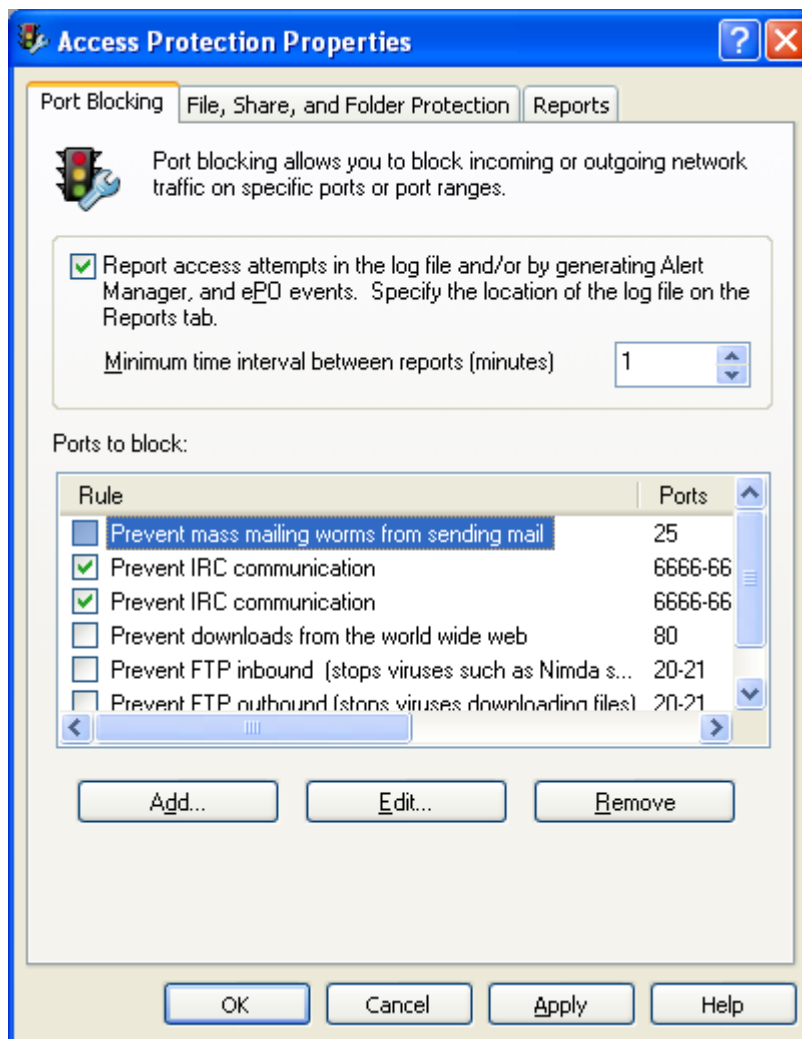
Access Protection Properties

?

Port Blocking | File, Share, and Folder Protection | Reports

Port blocking allows you to block incoming or outgoing network traffic on specific ports or port ranges.

Report access attempts in the log file and/or by generating Alert Manager, and ePO events. Specify the location of the log file on the Reports tab.

Minimum time interval between reports (minutes) 1

Ports to block:

| Rule | Ports |
|---|---|
| Prevent mass mailing worms from sending mail | 25 |
| Prevent IRC communication | 6666-66 |
| Prevent IRC communication | 6666-66 |
| Prevent downloads from the world wide web | 80 |
| Prevent FTP inbound (stops viruses such as Nimda s... | 20-21 |
| Prevent FTP outbound (stops viruses downloading files) | 20-21 |

Add... Edit... Remove

OK Cancel Apply Help